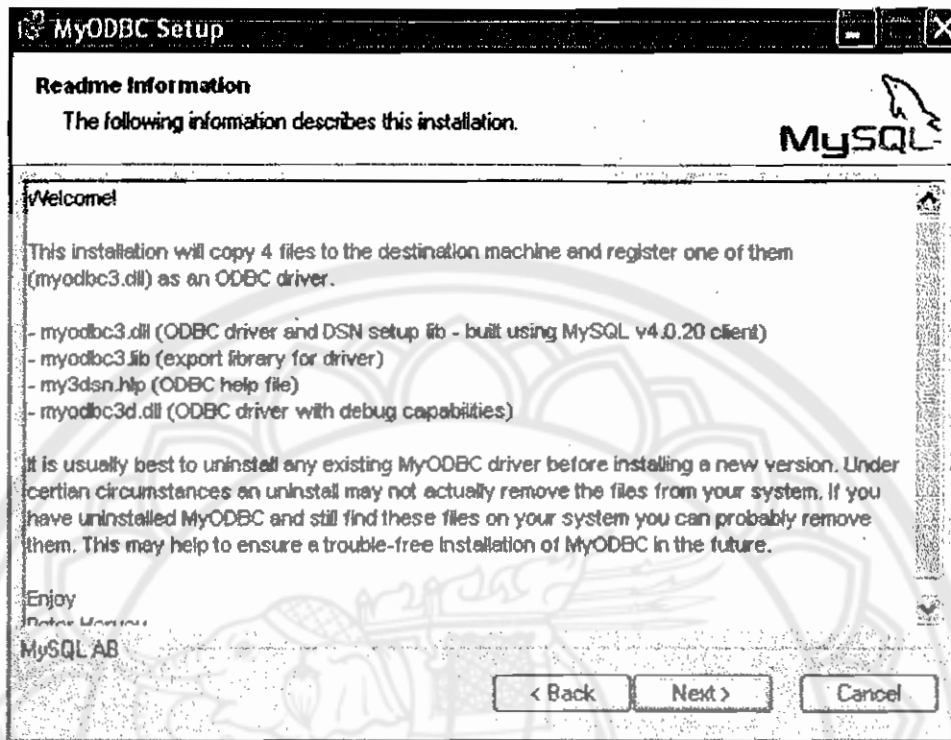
MyODBC Setup

Readme Information

The following information describes this installation.

MySQL

Welcome!

This installation will copy 4 files to the destination machine and register one of them (myodbc3.dll) as an ODBC driver.

- myodbc3.dll (ODBC driver and DSN setup lib - built using MySQL v4.0.20 client)
- myodbc3.lib (export library for driver)
- my3dsn.hlp (ODBC help file)
- myodbc3d.dll (ODBC driver with debug capabilities)

It is usually best to uninstall any existing MyODBC driver before installing a new version. Under certian circumstances an uninstall may not actually remove the files from your system. If you have uninstalled MyODBC and still find these files on your system you can probably remove them. This may help to ensure a trouble-free installation of MyODBC in the future.

Enjoy
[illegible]

MySQL AB

< Back Next > Cancel